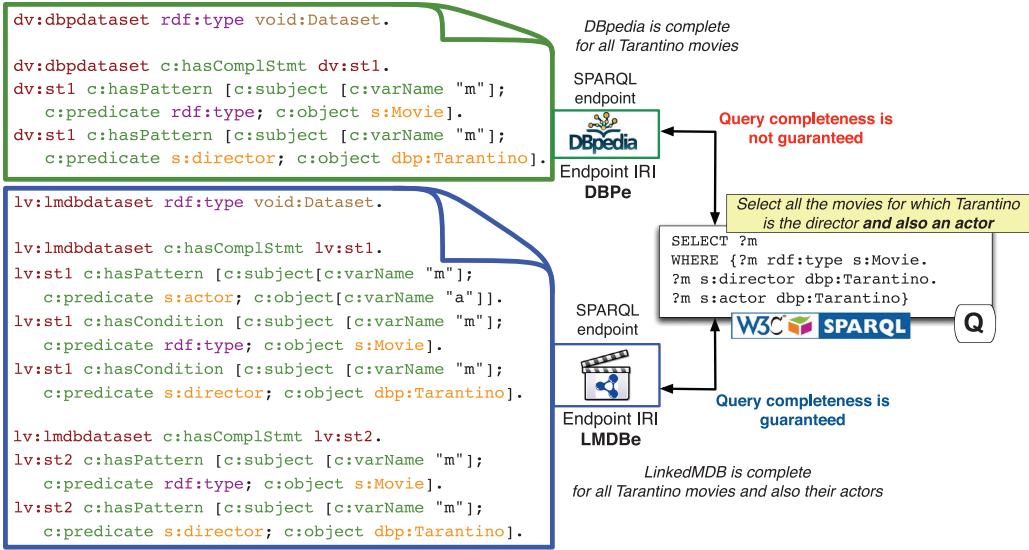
dv:dbpdataset rdf:type void:Dataset.

dv:dbpdataset c:hasComplStmt dv:st1.
dv:st1 c:hasPattern [c:subject [c:varName "m"]; c:predicate rdf:type; c:object s:Movie].
dv:st1 c:hasPattern [c:subject [c:varName "m"]; c:predicate s:director; c:object dbp:Tarantino].

DBpedia is complete for all Tarantino movies

SPARQL endpoint

DBpedia

Endpoint IRI
DBPe

Query completeness is not guaranteed

lv:lmdbdataset rdf:type void:Dataset.

lv:lmdbdataset c:hasComplStmt lv:st1.
lv:st1 c:hasPattern [c:subject[c:varName "m"]; c:predicate s:actor; c:object[c:varName "a"]].
lv:st1 c:hasCondition [c:subject [c:varName "m"]; c:predicate rdf:type; c:object s:Movie].
lv:st1 c:hasCondition [c:subject [c:varName "m"]; c:predicate s:director; c:object dbp:Tarantino].

lv:lmdbdataset c:hasComplStmt lv:st2.
lv:st2 c:hasPattern [c:subject [c:varName "m"]; c:predicate rdf:type; c:object s:Movie].
lv:st2 c:hasPattern [c:subject [c:varName "m"]; c:predicate s:director; c:object dbp:Tarantino].

Select all the movies for which Tarantino is the director **and also an actor**

SELECT ?m
WHERE {?m rdf:type s:Movie.
?m s:director dbp:Tarantino.
?m s:actor dbp:Tarantino}

W3C SPARQL

Q

SPARQL endpoint

Endpoint IRI
LMDBe

Query completeness is guaranteed

LinkedMDB is complete for all Tarantino movies and also their actors